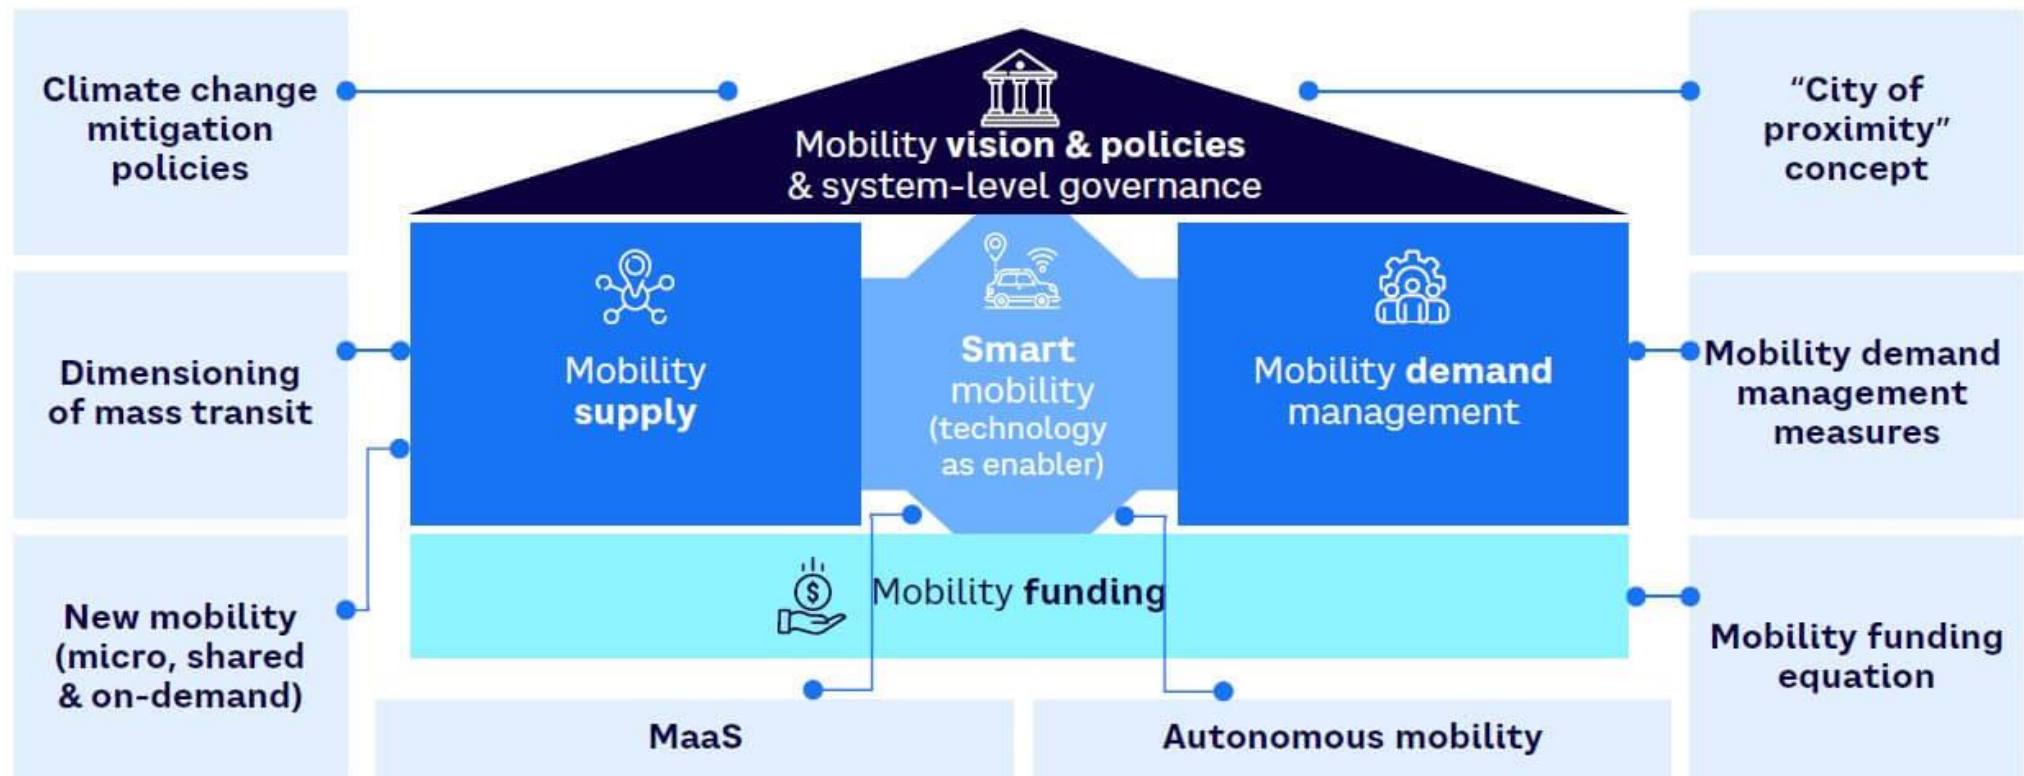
Climate change mitigation policies

Mobility vision & policies & system-level governance

"City of proximity" concept

Dimensioning of mass transit

Mobility supply

Smart mobility (technology as enabler)

Mobility demand management

Mobility demand management measures

New mobility (micro, shared & on-demand)

Mobility funding

Mobility funding equation

MaaS

Autonomous mobility